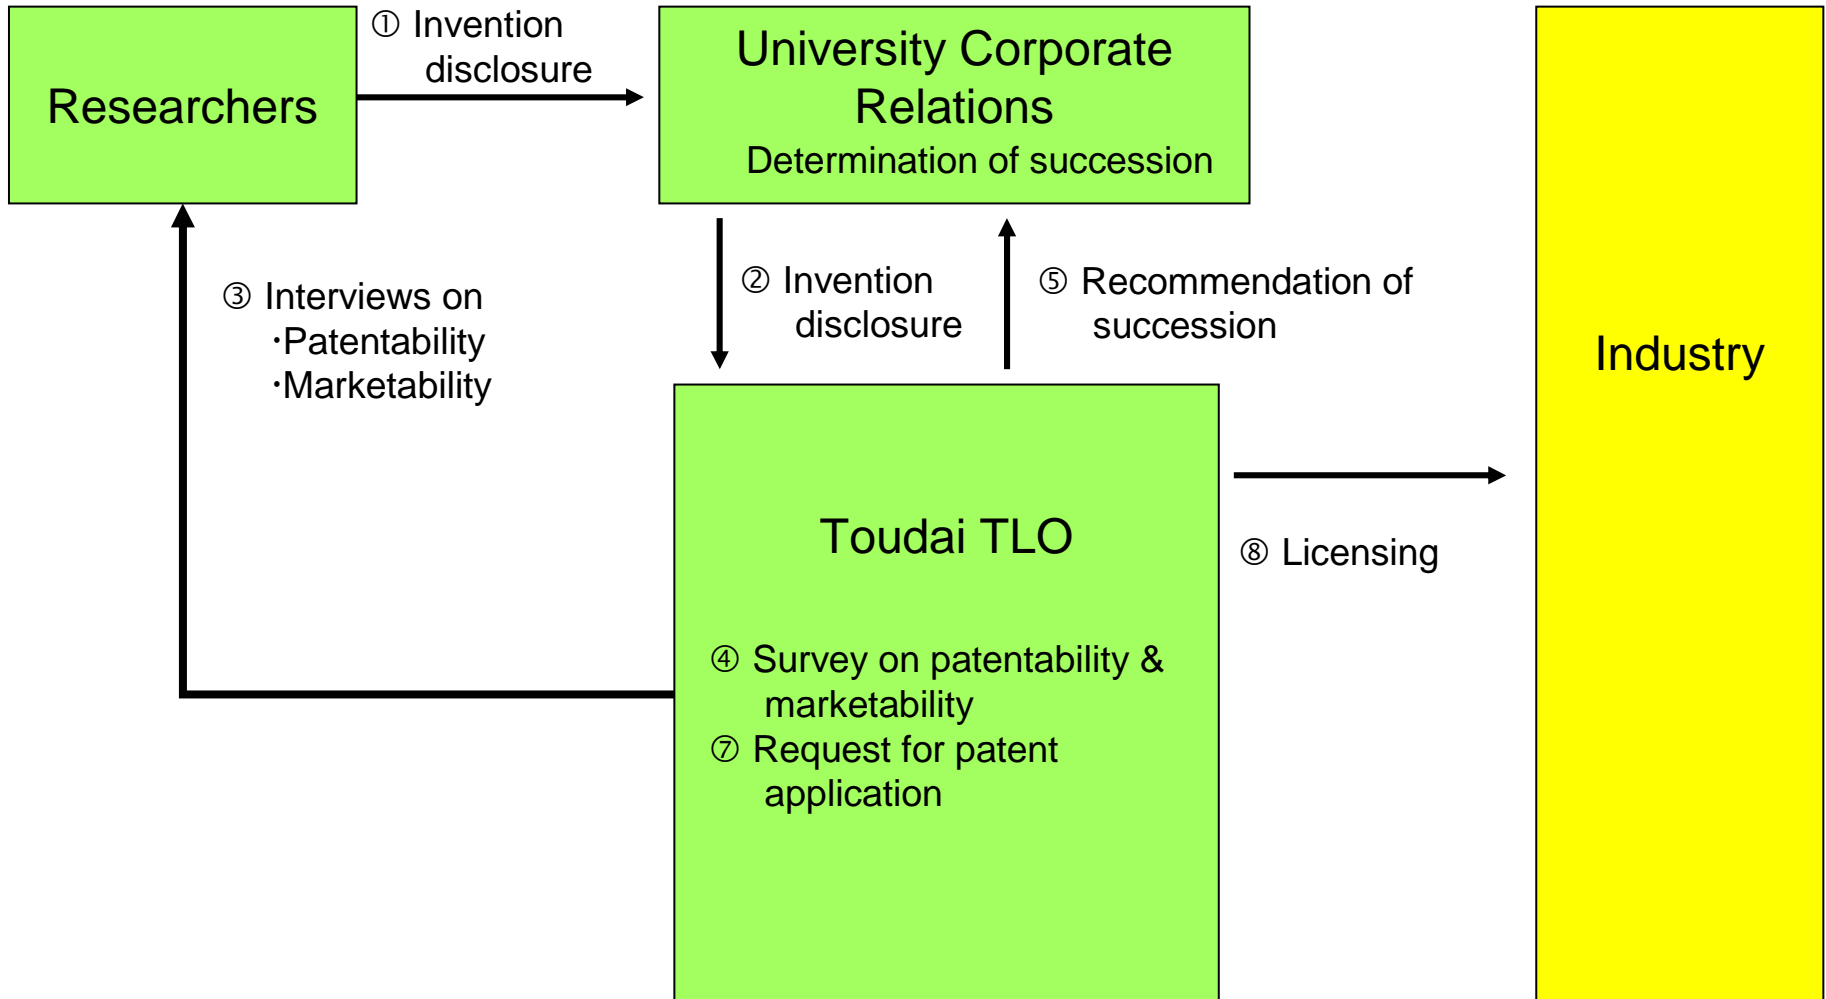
Researchers

① Invention disclosure

University Corporate Relations
Determination of succession

Industry

③ Interviews on
·Patentability
·Marketability

② Invention disclosure

⑤ Recommendation of succession

Toudai TLO

④ Survey on patentability & marketability
⑦ Request for patent application

⑧ Licensing